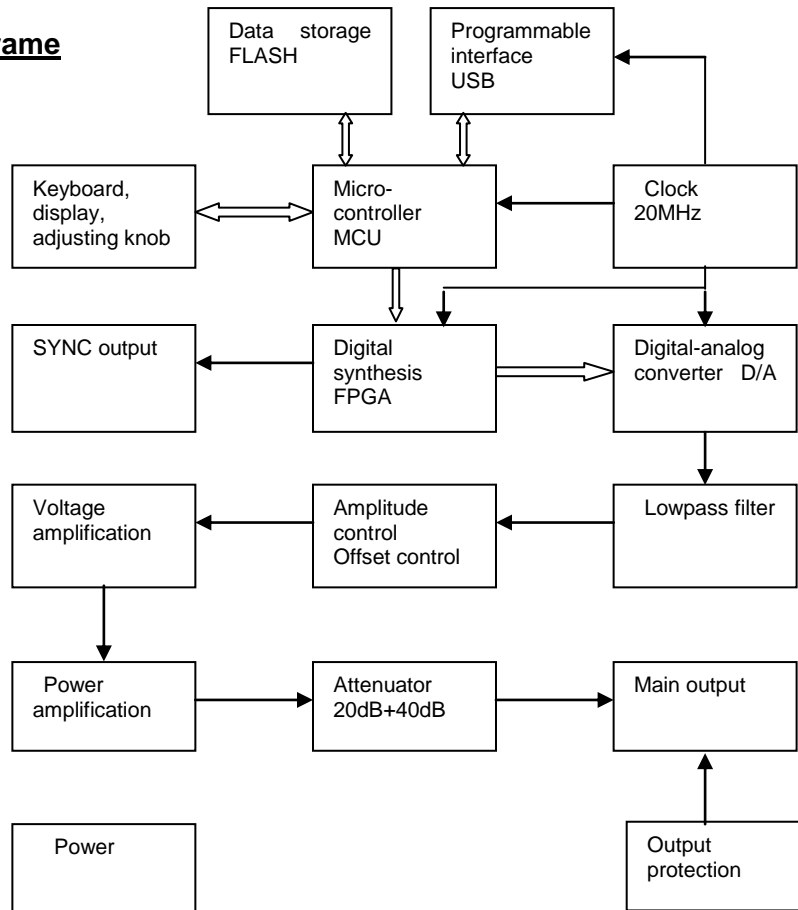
rame

Data storage FLASH

Programmable interface USB

Keyboard, display, adjusting knob

Micro-controller MCU

Clock 20MHz

SYNC output

Digital synthesis FPGA

Digital-analog converter D/A

Voltage amplification

Amplitude control Offset control

Lowpass filter

Power amplification

Attenuator 20dB+40dB

Main output

Power

Output protection